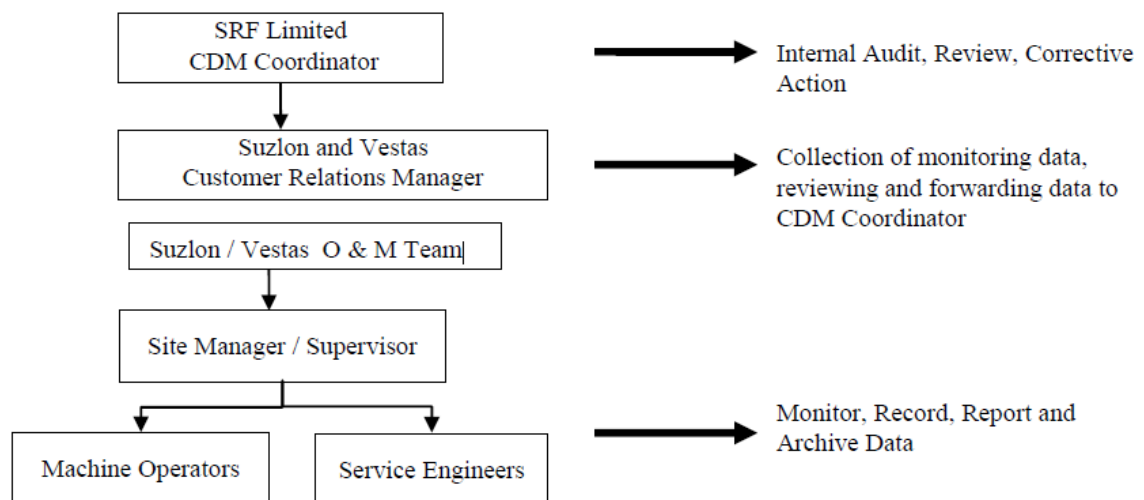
SRF Limited
CDM Coordinator

Internal Audit, Review, Corrective Action

Suzlon and Vestas
Customer Relations Manager

Collection of monitoring data, reviewing and forwarding data to CDM Coordinator

Suzlon / Vestas O & M Team

Site Manager / Supervisor

Machine Operators

Service Engineers

Monitor, Record, Report and Archive Data